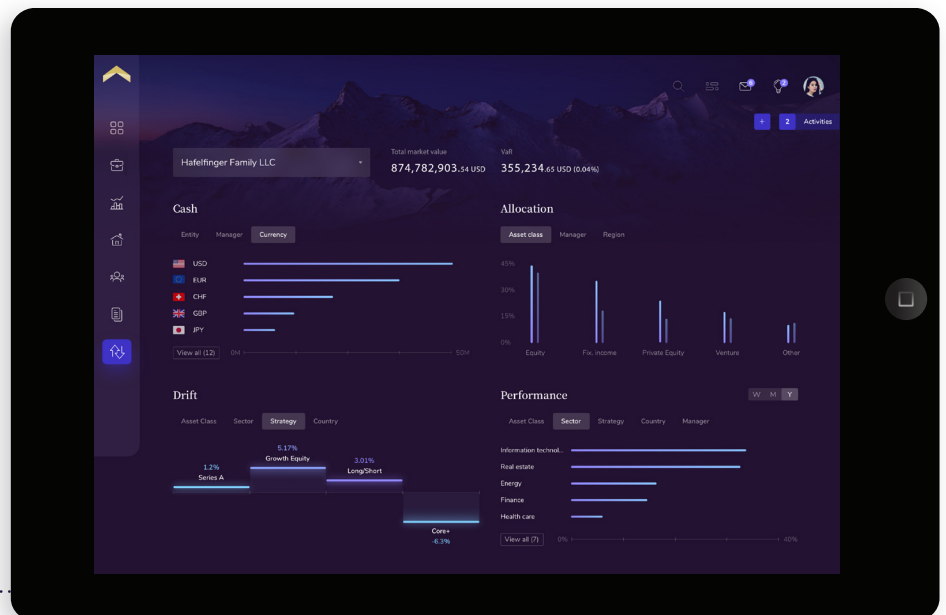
+ 2 Activities

Hafelfinger Family LLC

Total market value
874,782,903.54 USD

VaR
355,234.65 USD (0.04%)

Cash

Entity Manager Currency

USD
EUR
CHF
GBP
JPY

View all (12) 0M 50M

Allocation

Asset class Manager Region

45%
30%
15%
0%

Equity Fix. income Private Equity Venture Other

Drift

Asset Class Sector Strategy Country

1.2%
Series A
5.17%
Growth Equity
3.01%
Long/Short
Core+
-6.3%

Performance

W M Y

Asset Class Sector Strategy Country Manager

Information technol...
Real estate
Energy
Finance
Health care

View all (7) 0% 40%